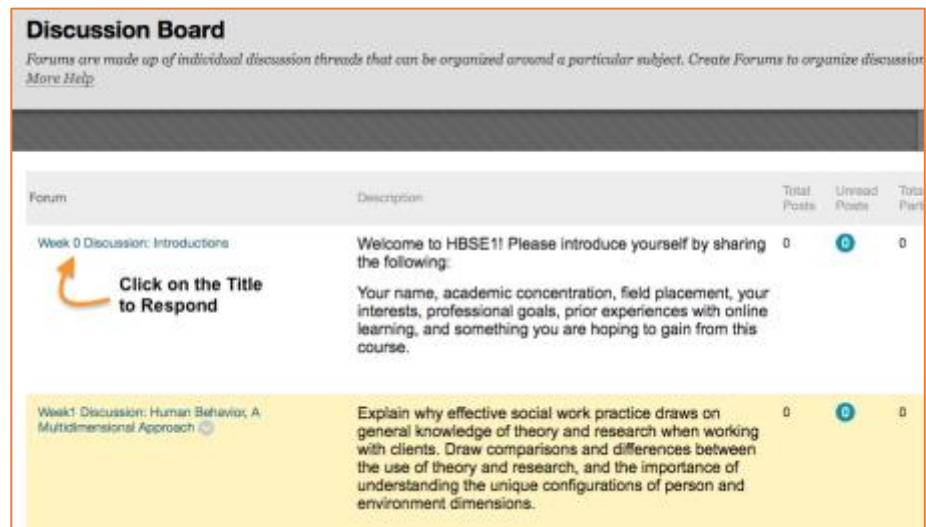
Discussion Board

Forums are made up of individual discussion threads that can be organized around a particular subject. Create Forums to organize discussion
More Help

| Forum | Description | Total Posts | Unread Posts | Tota Part |
|---|---|---|---|---|
| Week 0 Discussion: Introductions | Welcome to HBSE1! Please introduce yourself by sharing the following: Your name, academic concentration, field placement, your interests, professional goals, prior experiences with online learning, and something you are hoping to gain from this course. | 0 | 0 | 0 |
| Week1 Discussion: Human Behavior, A Multidimensional Approach | Explain why effective social work practice draws on general knowledge of theory and research when working with clients. Draw comparisons and differences between the use of theory and research, and the importance of understanding the unique configurations of person and environment dimensions. | 0 | 0 | 0 |

Click on the Title to Respond